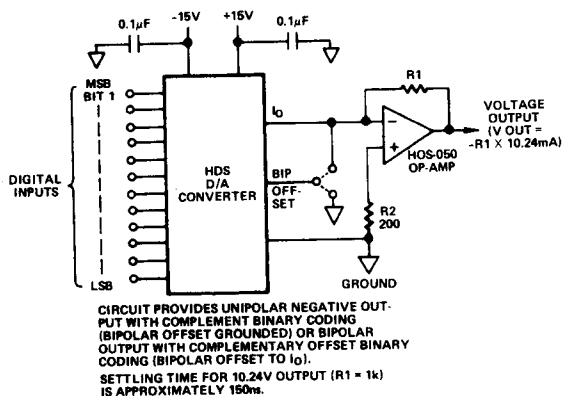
0.1µF -15V +15V 0.1µF

MSB BIT 1

DIGITAL INPUTS

LSB

HDS D/A CONVERTER

$I_O$

BIP OFF-SET

R1

−

+

HOS-050 OP-AMP

VOLTAGE OUTPUT (V OUT = -R1 X 10.24mA)

R2 200

GROUND

CIRCUIT PROVIDES UNIPOLAR NEGATIVE OUTPUT WITH COMPLEMENT BINARY CODING (BIPOLAR OFFSET GROUNDED) OR BIPOLAR OUTPUT WITH COMPLEMENTARY OFFSET BINARY CODING (BIPOLAR OFFSET TO $I_O$).

SETTLING TIME FOR 10.24V OUTPUT (R1 = 1k) IS APPROXIMATELY 150ns.